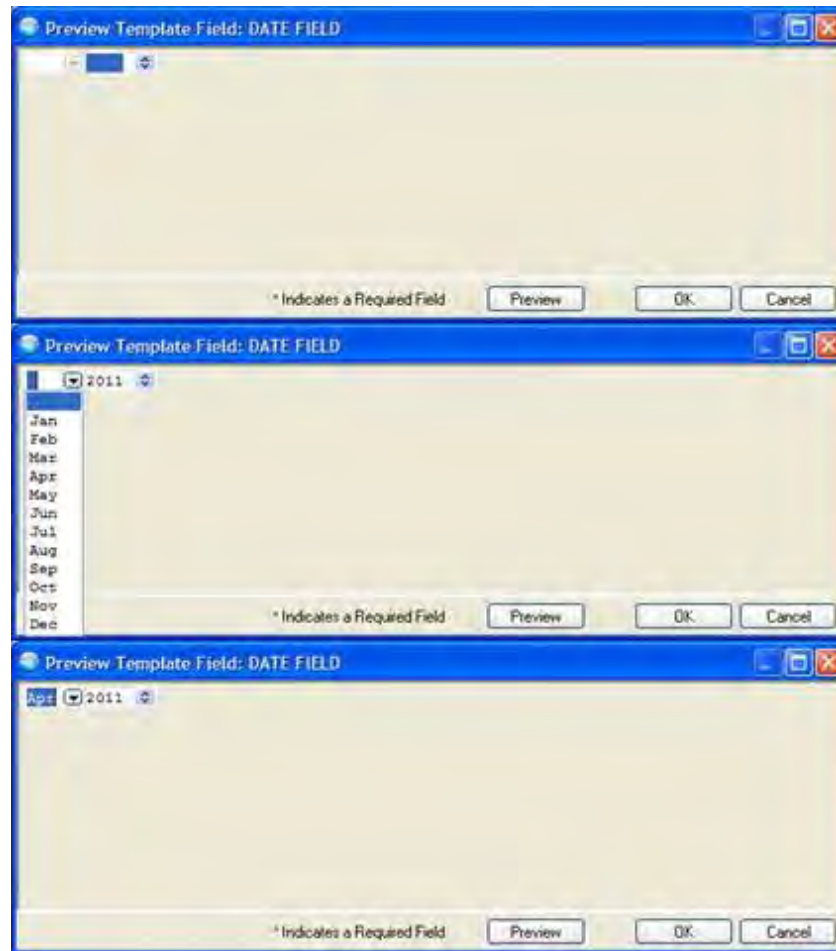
Preview Template Field: DATE FIELD

* Indicates a Required Field

Preview

OK

Cancel

Preview Template Field: DATE FIELD

2011

Jan
Feb
Mar
Apr
May
Jun
Jul
Aug
Sep
Oct
Nov
Dec

* Indicates a Required Field

Preview

OK

Cancel

Preview Template Field: DATE FIELD

Apr 2011

* Indicates a Required Field

Preview

OK

Cancel